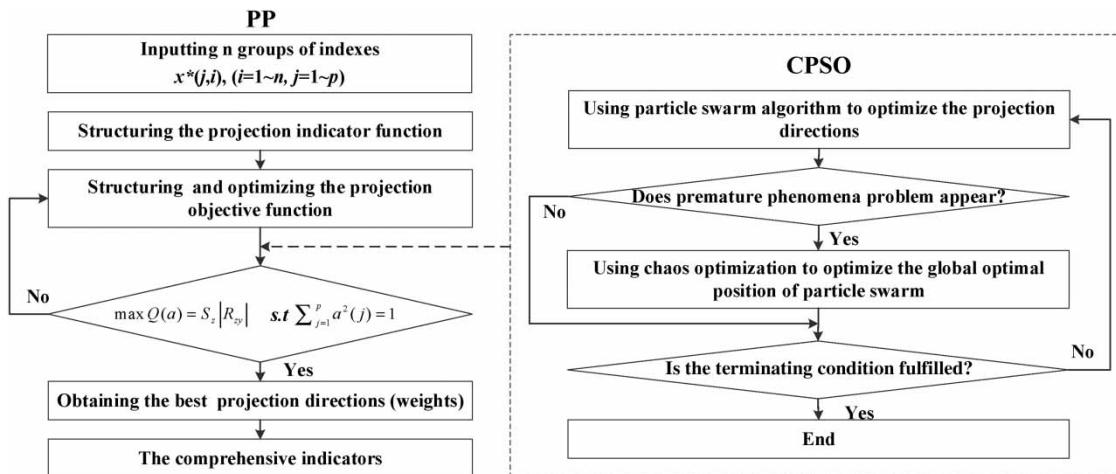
PP

Inputting n groups of indexes
$x^*(j,i)$, ($i$=1~$n$, $j$=1~$p$)

Structuring the projection indicator function

Structuring and optimizing the projection objective function

No

$\max Q(a) = S_z \left|R_{zy}\right|$ $s.t \sum_{j=1}^{p} a^2(j) = 1$

Yes

Obtaining the best projection directions (weights)

The comprehensive indicators

CPSO

Using particle swarm algorithm to optimize the projection directions

Does premature phenomena problem appear?

No

Yes

Using chaos optimization to optimize the global optimal position of particle swarm

Is the terminating condition fulfilled?

No

Yes

End